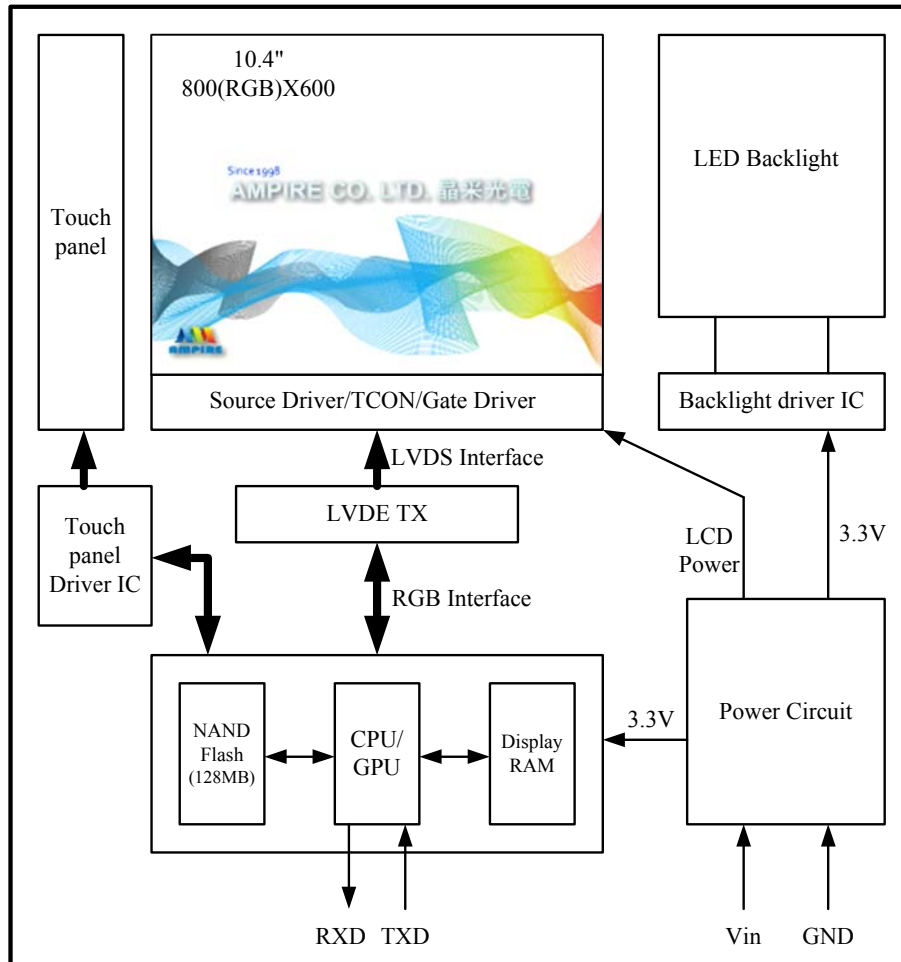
Touch panel

10.4"
800(RGB)X600

Since1998
AMPIRE CO. LTD. 晶采光電

AMPIRE

Source Driver/TCON/Gate Driver

LED Backlight

Backlight driver IC

LVDS Interface

LVDE TX

RGB Interface

Touch panel Driver IC

LCD Power

3.3V

NAND Flash (128MB)

CPU/ GPU

Display RAM

3.3V

Power Circuit

RXD TXD

Vin GND